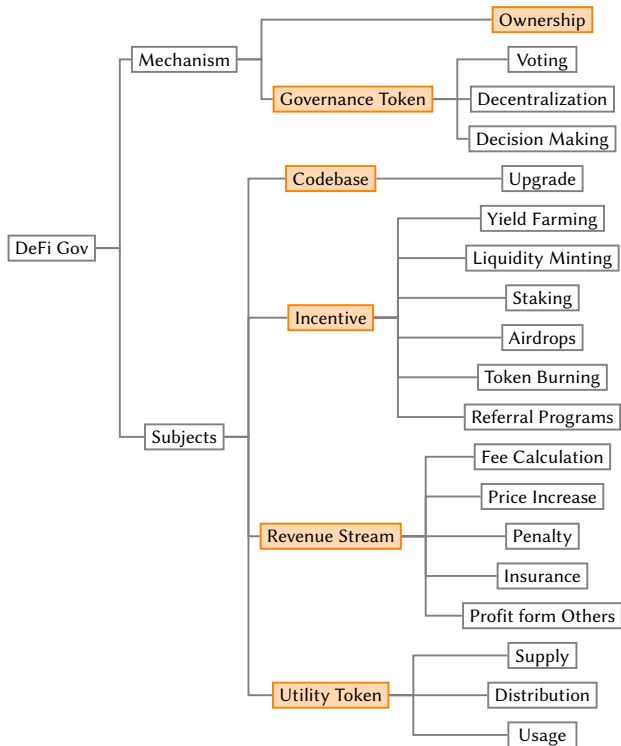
DeFi Gov

Mechanism

Ownership

Governance Token

Voting

Decentralization

Decision Making

Subjects

Codebase

Upgrade

Incentive

Yield Farming

Liquidity Minting

Staking

Airdrops

Token Burning

Referral Programs

Revenue Stream

Fee Calculation

Price Increase

Penalty

Insurance

Profit form Others

Utility Token

Supply

Distribution

Usage